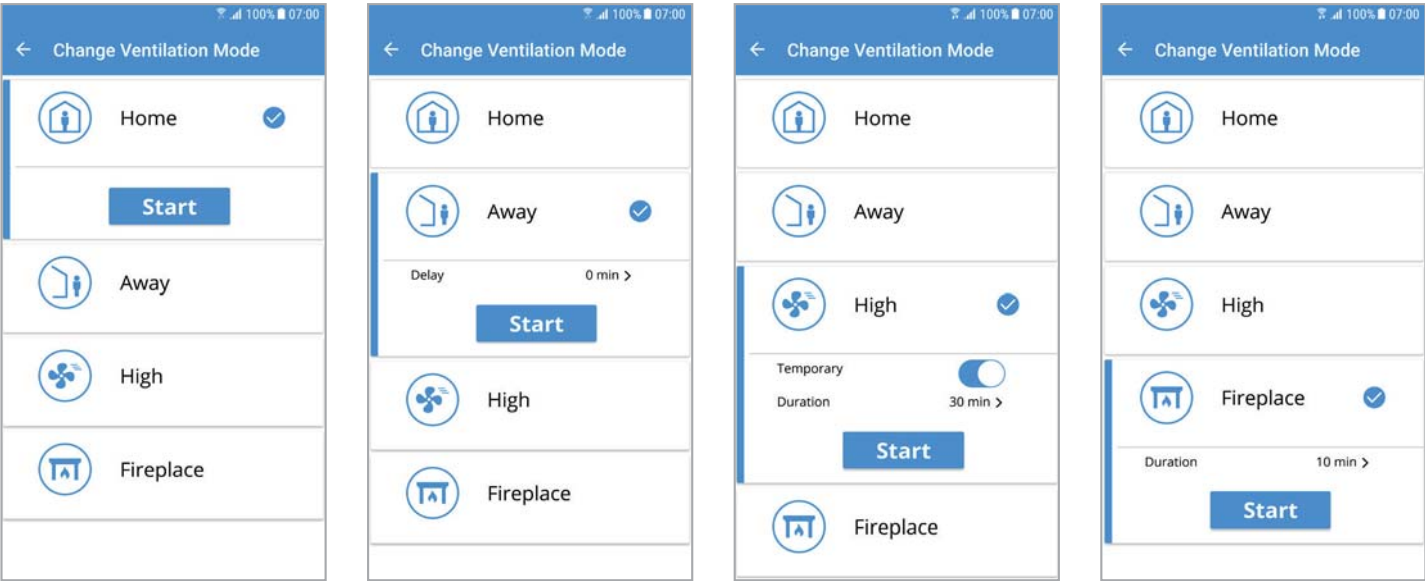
100% 07:00
← Change Ventilation Mode

Home

Start

Away

High

Fireplace

100% 07:00
← Change Ventilation Mode

Home

Away

Delay 0 min >

Start

High

Fireplace

100% 07:00
← Change Ventilation Mode

Home

Away

High

Temporary

Duration 30 min >

Start

Fireplace

100% 07:00
← Change Ventilation Mode

Home

Away

High

Fireplace

Duration 10 min >

Start